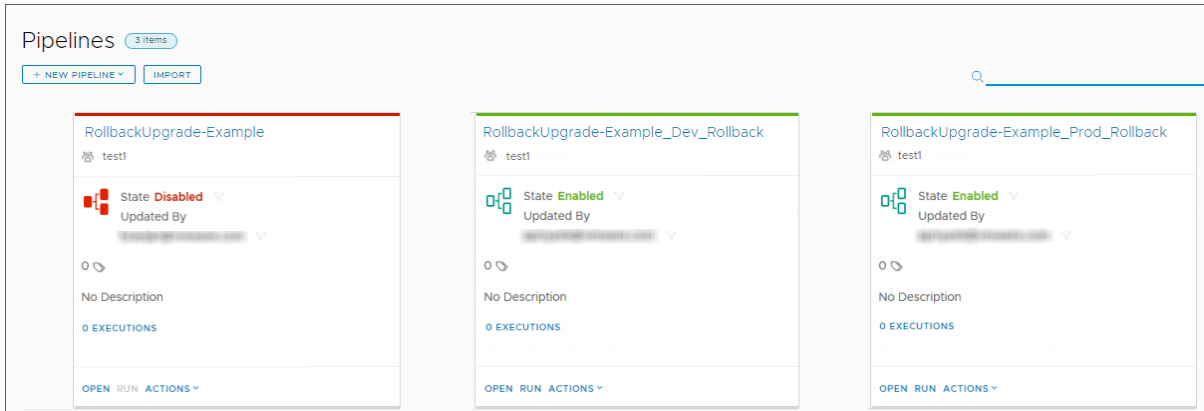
Pipelines 3 items

+ NEW PIPELINE ˅ IMPORT

RollbackUpgrade-Example
test1
State Disabled
Updated By
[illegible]
0
No Description
0 EXECUTIONS
OPEN RUN ACTIONS ˅

RollbackUpgrade-Example_Dev_Rollback
test1
State Enabled
Updated By
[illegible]
0
No Description
0 EXECUTIONS
OPEN RUN ACTIONS ˅

RollbackUpgrade-Example_Prod_Rollback
test1
State Enabled
Updated By
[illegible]
0
No Description
0 EXECUTIONS
OPEN RUN ACTIONS ˅